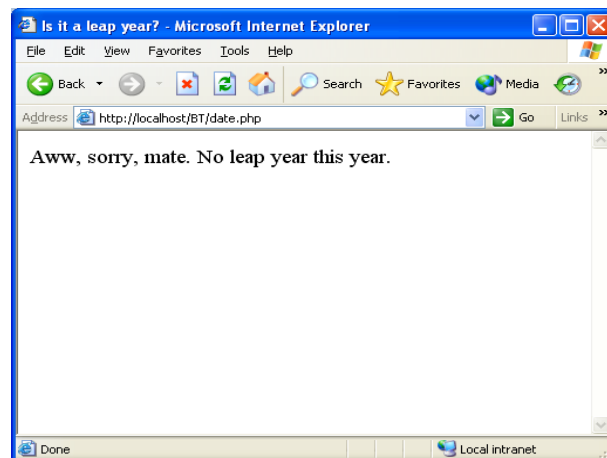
Is it a leap year? - Microsoft Internet Explorer

File Edit View Favorites Tools Help

Back Search Favorites Media

Address http://localhost/BT/date.php Go Links

Aww, sorry, mate. No leap year this year.

Done Local intranet